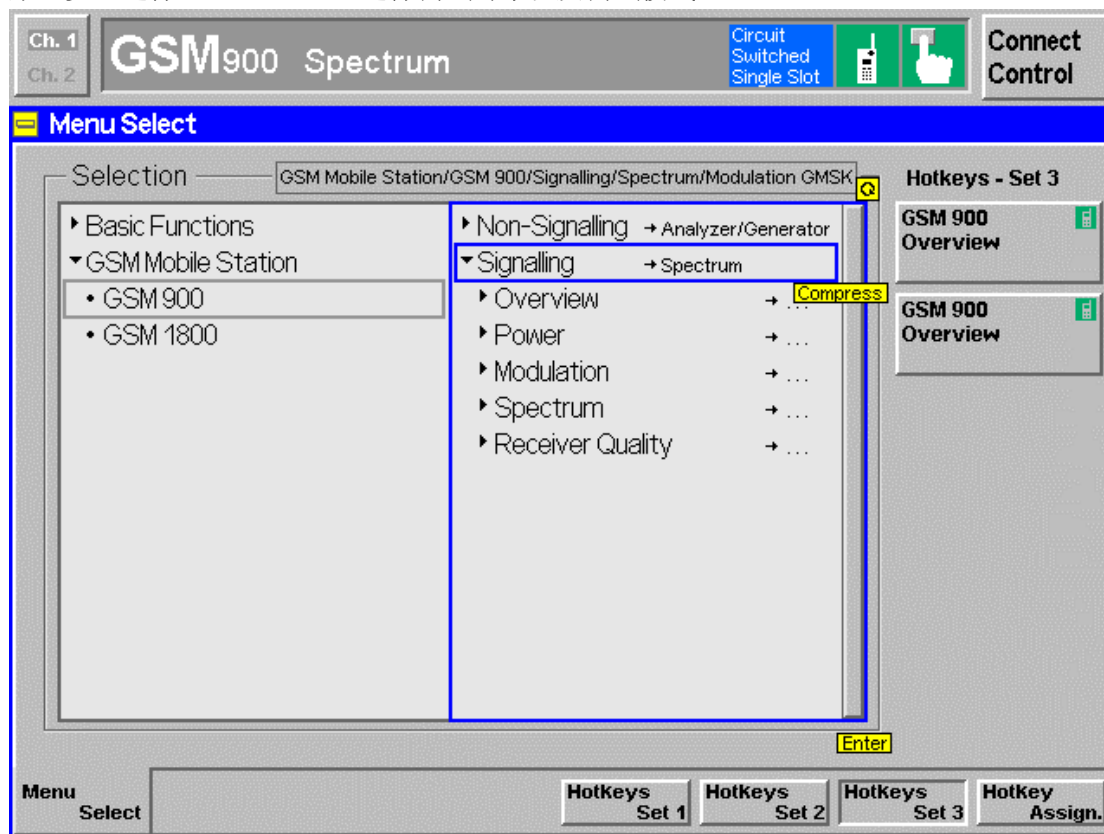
Ch. 1
Ch. 2
GSM900 Spectrum
Circuit Switched Single Slot
Connect Control

Menu Select

Selection
GSM Mobile Station/GSM 900/Signalling/Spectrum/Modulation GMSK
Q

▸ Basic Functions
▾ GSM Mobile Station
• GSM 900
• GSM 1800

▸ Non-Signalling → Analyzer/Generator
▾ Signalling → Spectrum
▸ Overview → ...
▸ Power → ...
▸ Modulation → ...
▸ Spectrum → ...
▸ Receiver Quality → ...
Compress
Enter

Hotkeys - Set 3
GSM 900 Overview
GSM 900 Overview

Menu Select
HotKeys Set 1
HotKeys Set 2
HotKeys Set 3
HotKey Assign.